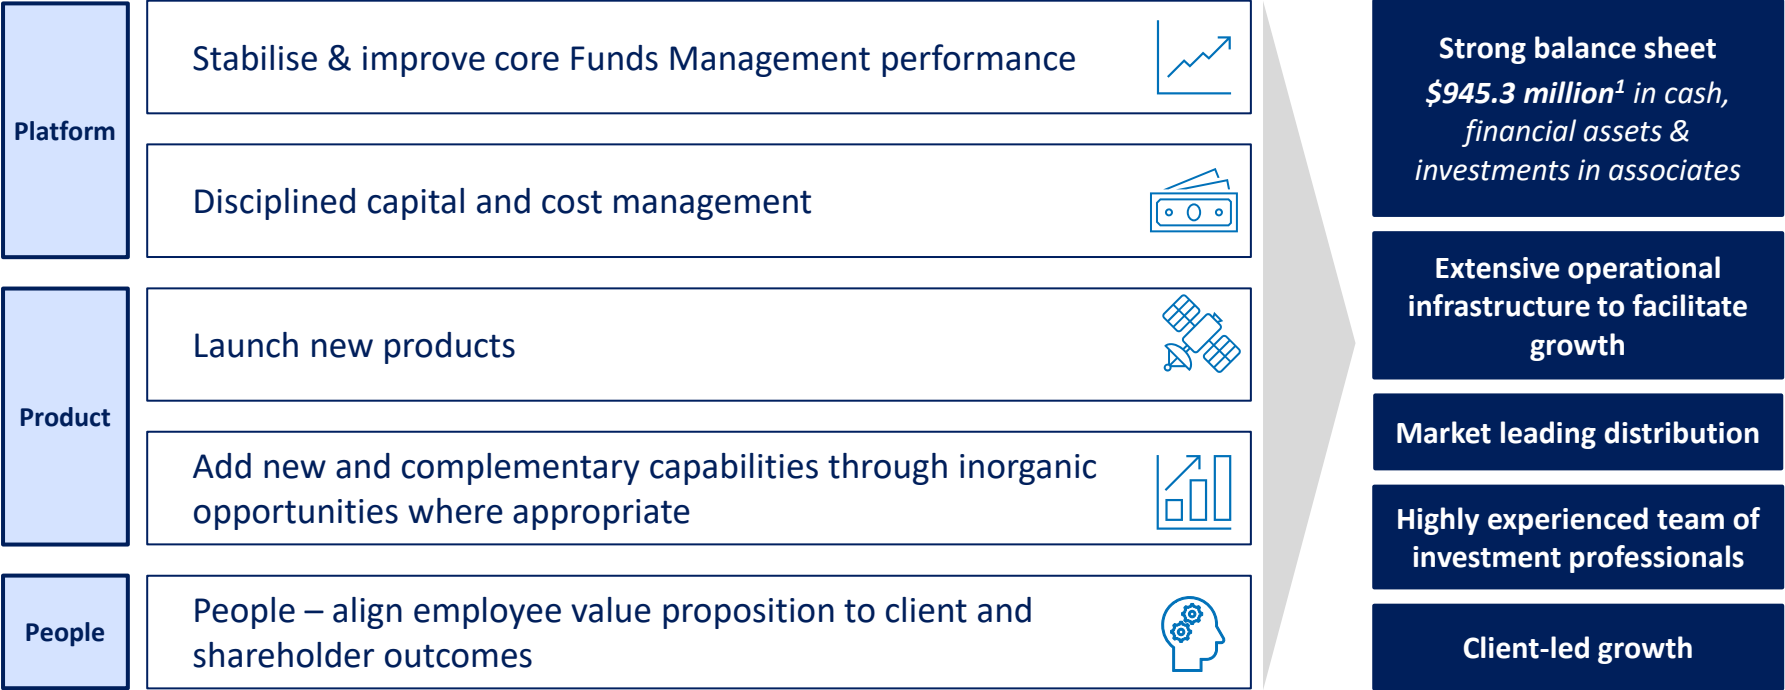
Platform

Stabilise & improve core Funds Management performance

Disciplined capital and cost management

Product

Launch new products

Add new and complementary capabilities through inorganic opportunities where appropriate

People

People – align employee value proposition to client and shareholder outcomes

Strong balance sheet
$945.3 million$^1$ in cash, financial assets & investments in associates

Extensive operational infrastructure to facilitate growth

Market leading distribution

Highly experienced team of investment professionals

Client-led growth